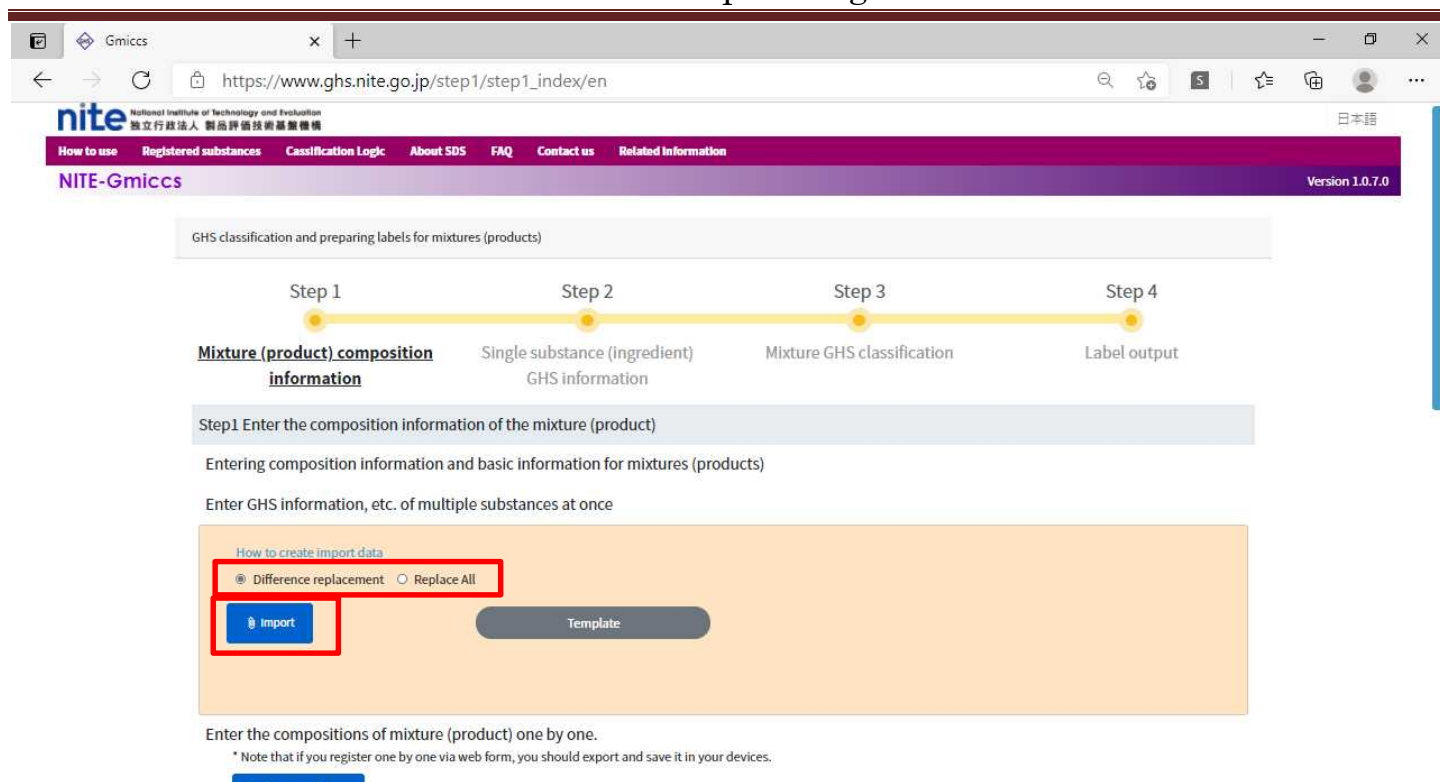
Gmiccs

https://www.ghs.nite.go.jp/step1/step1_index/en

nite National Institute of Technology and Evaluation 独立行政法人 製品評価技術基盤機構

日本語

How to use Registered substances Cassification Logic About SDS FAQ Contact us Related information

NITE-Gmiccs

Version 1.0.7.0

GHS classification and preparing labels for mixtures (products)

Step 1
Mixture (product) composition information

Step 2
Single substance (ingredient) GHS information

Step 3
Mixture GHS classification

Step 4
Label output

Step1 Enter the composition information of the mixture (product)

Entering composition information and basic information for mixtures (products)

Enter GHS information, etc. of multiple substances at once

How to create import data

Difference replacement Replace All

Import

Template

Enter the compositions of mixture (product) one by one.

* Note that if you register one by one via web form, you should export and save it in your devices.